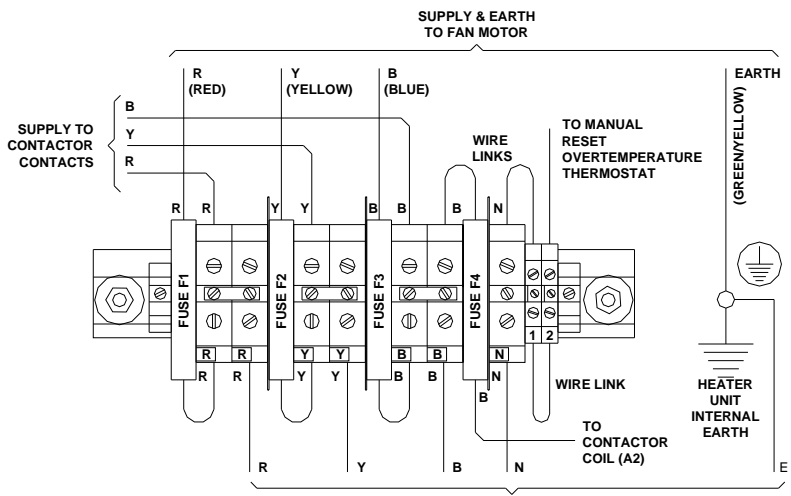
SUPPLY & EARTH
TO FAN MOTOR

R
(RED)

Y
(YELLOW)

B
(BLUE)

EARTH

(GREEN/YELLOW)

SUPPLY TO
CONTACTOR
CONTACTS

B
Y
R

WIRE
LINKS

TO MANUAL
RESET
OVERTEMPERATURE
THERMOSTAT

R R Y Y B B B N

FUSE F1
FUSE F2
FUSE F3
FUSE F4

1 2

R R Y Y B B N

R R Y Y B B N

B

WIRE LINK

HEATER
UNIT
INTERNAL
EARTH

TO
CONTACTOR
COIL (A2)

R Y B N E